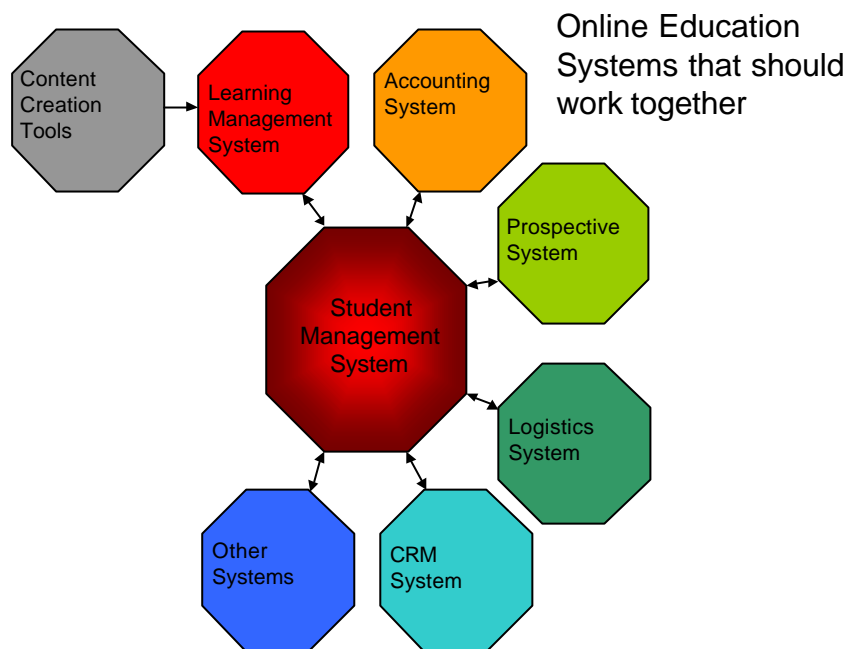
Online Education Systems that should work together

Content Creation Tools

Learning Management System

Accounting System

Prospective System

Student Management System

Logistics System

Other Systems

CRM System